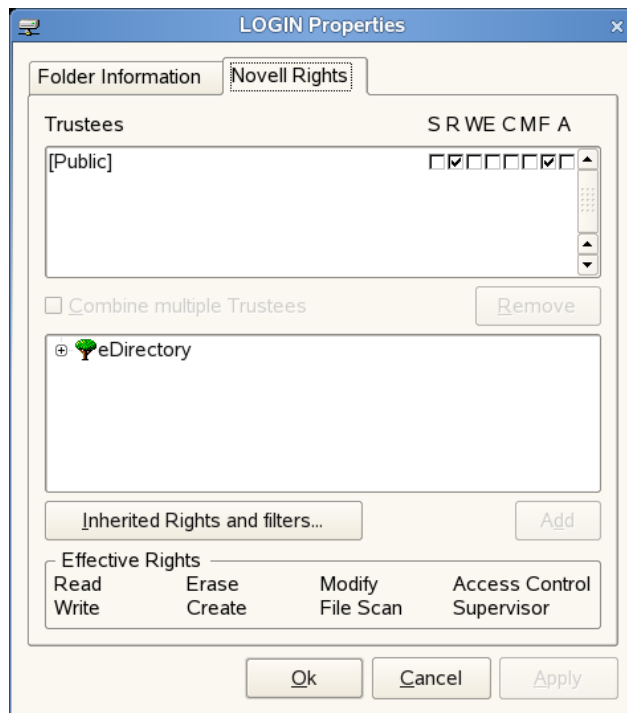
LOGIN Properties

Folder Information | Novell Rights

Trustees

S R W E C M F A

[Public]

Combine multiple Trustees

Remove

eDirectory

Inherited Rights and filters...

Add

Effective Rights

Read Erase Modify Access Control
Write Create File Scan Supervisor

Ok | Cancel | Apply